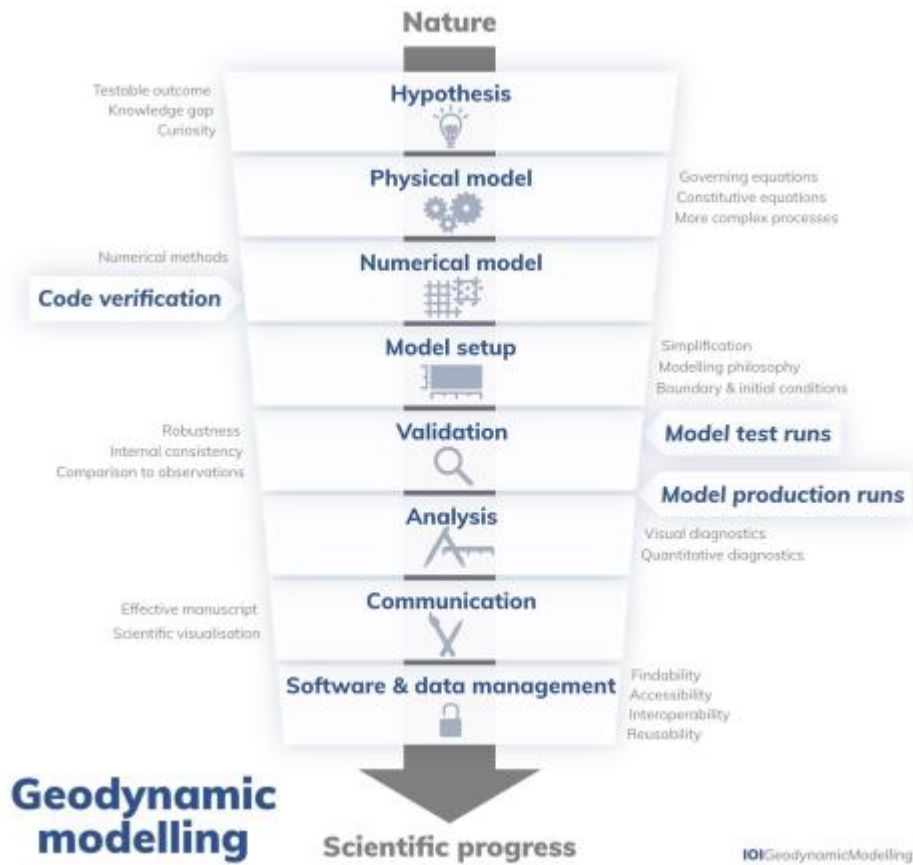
Nature

Testable outcome
Knowledge gap
Curiosity

Hypothesis

Physical model

Governing equations
Constitutive equations
More complex processes

Numerical methods

Code verification

Numerical model

Model setup

Simplification
Modelling philosophy
Boundary & initial conditions

Robustness
Internal consistency
Comparison to observations

Validation

Model test runs

Model production runs

Analysis

Visual diagnostics
Quantitative diagnostics

Effective manuscript
Scientific visualisation

Communication

Software & data management

Findability
Accessibility
Interoperability
Reusability

Geodynamic modelling

Scientific progress

IOIGeodynamicModelling